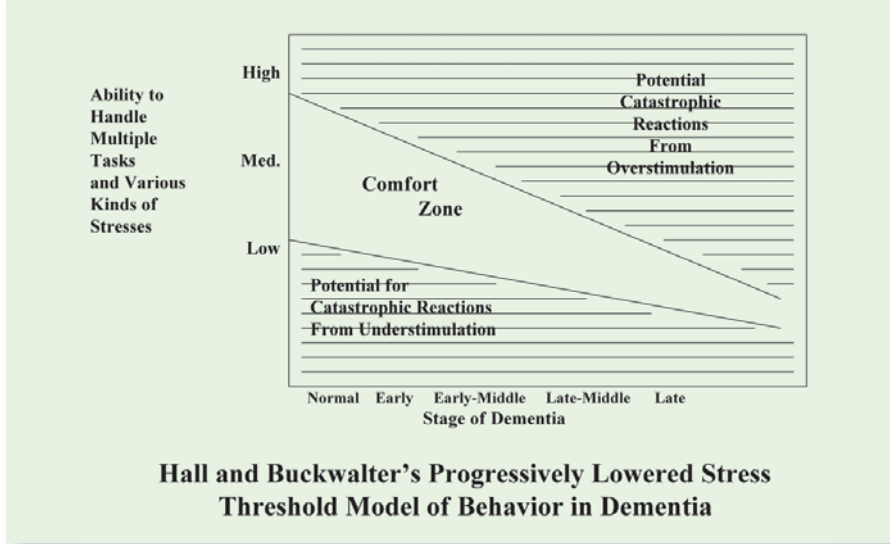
Ability to Handle Multiple Tasks and Various Kinds of Stresses

High

Med.

Low

Potential Catastrophic Reactions From Overstimulation

Comfort Zone

Potential for Catastrophic Reactions From Understimulation

Normal Early Early-Middle Late-Middle Late

Stage of Dementia

Hall and Buckwalter's Progressively Lowered Stress Threshold Model of Behavior in Dementia